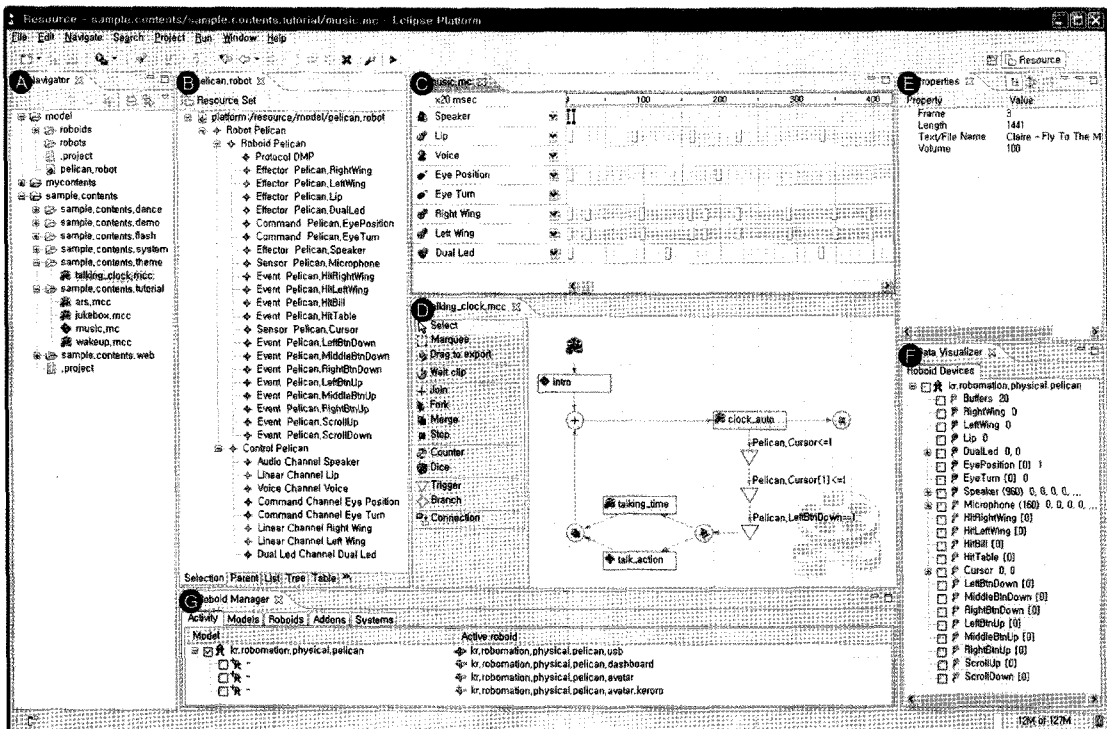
Resource - sample.contents/sample.contents.tutorial/music.mc - Eclipse Platform

File Edit Navigate Search Project Run Window Help

Resource

A Navigator

model
roboids
robots
.project
pelican.robot
mycontents
sample.contents
sample.contents.dance
sample.contents.demo
sample.contents.flash
sample.contents.system
sample.contents.theme
talking_clock.mcc
sample.contents.tutorial
ars.mcc
jukebox.mcc
music.mc
wakeup.mcc
sample.contents.web
.project

B pelican.robot

Resource Set
platform:/resource/model/pelican.robot
Robot Pelican
Roboid Pelican
Protocol DMP
Effector Pelican.RightWing
Effector Pelican.LeftWing
Effector Pelican.Lip
Effector Pelican.DualLed
Command Pelican.EyePosition
Command Pelican.EyeTurn
Effector Pelican.Speaker
Sensor Pelican.Microphone
Event Pelican.HitRightWing
Event Pelican.HitLeftWing
Event Pelican.HitBill
Event Pelican.HitTable
Sensor Pelican.Cursor
Event Pelican.LeftBtnDown
Event Pelican.MiddleBtnDown
Event Pelican.RightBtnDown
Event Pelican.LeftBtnUp
Event Pelican.MiddleBtnUp
Event Pelican.RightBtnUp
Event Pelican.ScrollUp
Event Pelican.ScrollDown
Control Pelican
Audio Channel Speaker
Linear Channel Lip
Voice Channel Voice
Command Channel Eye Position
Command Channel Eye Turn
Linear Channel Right Wing
Linear Channel Left Wing
Dual Led Channel Dual Led

Selection Parent List Tree Table

C music.mc

x20 msec 100 200 300 400
Speaker
Lip
Voice
Eye Position
Eye Turn
Right Wing
Left Wing
Dual Led

D talking_clock.mcc

Select
Marquee
Drag to export
Wait clip
Join
Fork
Merge
Stop
Counter
Dice
Trigger
Branch
Connection

intro
clock_auto
Pelican.Cursor<=1
Pelican.Cursor[1]<=1
Pelican.LeftBtnDown==1
talking_time
talk_action

E Properties

| Property | Value |
|---|---|
| Frame | 3 |
| Length | 1441 |
| Text/File Name | Claire - Fly To The M |
| Volume | 100 |

F Data Visualizer

Roboid Devices
kr.robomation.physical.pelican
Buffers 20
RightWing 0
LeftWing 0
Lip 0
DualLed 0, 0
EyePosition [0] 1
EyeTurn [0] 0
Speaker (960) 0, 0, 0, 0, ...
Microphone (160) 0, 0, 0, 0, ...
HitRightWing [0]
HitLeftWing [0]
HitBill [0]
HitTable [0]
Cursor 0, 0
LeftBtnDown [0]
MiddleBtnDown [0]
RightBtnDown [0]
LeftBtnUp [0]
MiddleBtnUp [0]
RightBtnUp [0]
ScrollUp [0]
ScrollDown [0]

G Roboid Manager

Activity Models Roboids Addons Systems

| Model | Active roboid |
|---|---|
| kr.robomation.physical.pelican | kr.robomation.physical.pelican.usb |
| - | kr.robomation.physical.pelican.dashboard |
| - | kr.robomation.physical.pelican.avatar |
| - | kr.robomation.physical.pelican.avatar.kероro |

12M of 127M